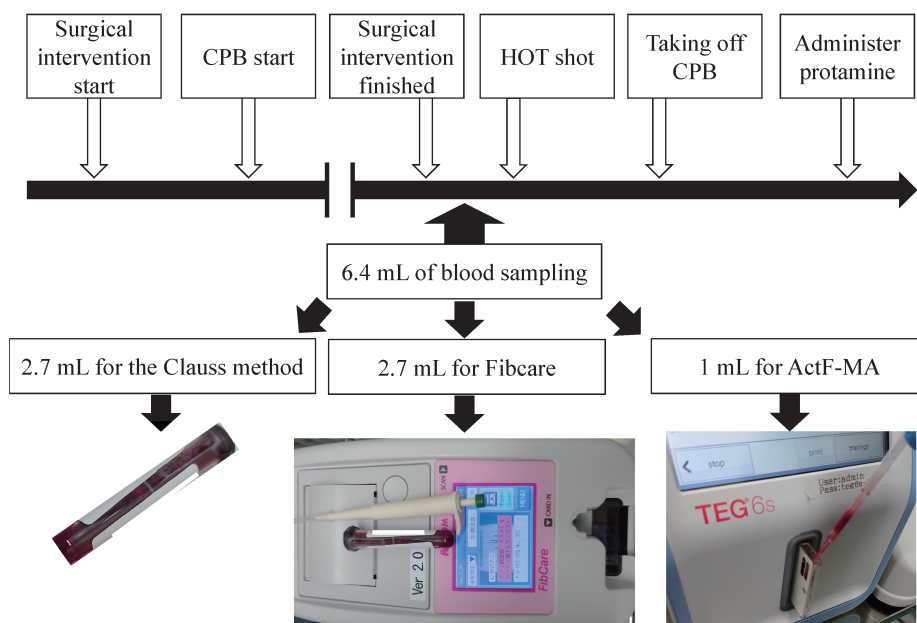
Surgical intervention start

CPB start

Surgical intervention finished

HOT shot

Taking off CPB

Administer protamine

6.4 mL of blood sampling

2.7 mL for the Clauss method

2.7 mL for Fibcare

1 mL for ActF-MA

SCAN

MENU

CARD IN

Ver. 2.0

FibCare

stop

print

tracings

TEG 6s

User:admin
Pass:teg6s